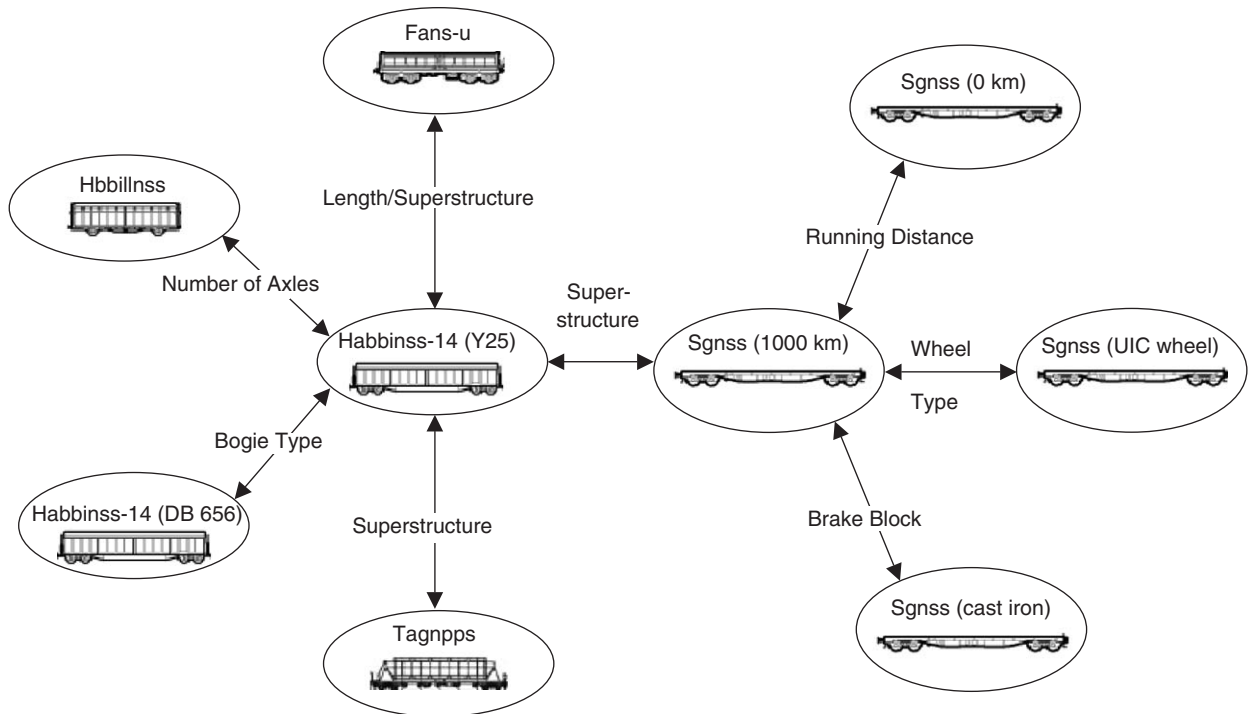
Fans-u

Sgnss (0 km)

Hbbillnss

Length/Superstructure

Running Distance

Number of Axles

Super-structure

Habbinss-14 (Y25)

Sgnss (1000 km)

Wheel Type

Sgnss (UIC wheel)

Bogie Type

Habbinss-14 (DB 656)

Superstructure

Brake Block

Sgnss (cast iron)

Tagnpps